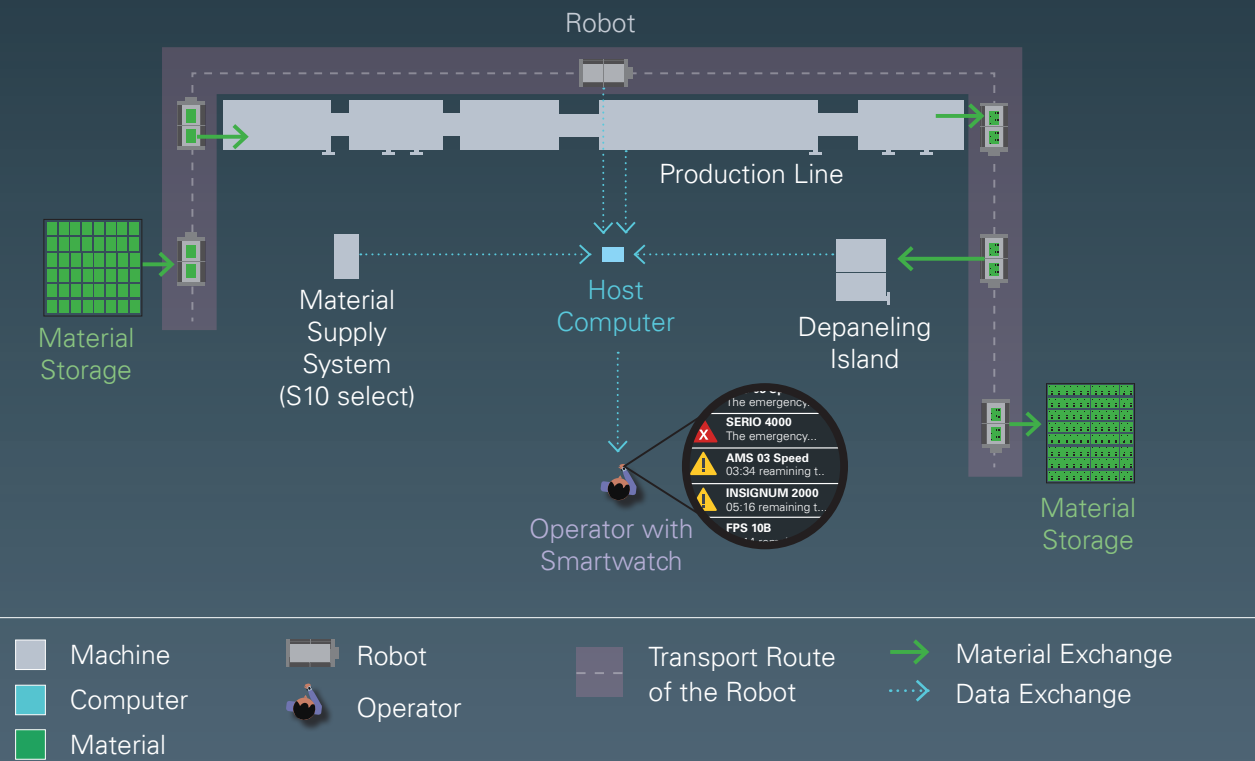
Robot

Production Line

Material Storage

Material Supply System (S10 select)

Host Computer

Depaneling Island

The emergency...

SERIO 4000
The emergency...

AMS 03 Speed
03:34 reamining t...

INSIGNUM 2000
05:16 remaining t...

FPS 10B

Operator with Smartwatch

Material Storage

Machine
Computer
Material

Robot
Operator

Transport Route of the Robot

Material Exchange
Data Exchange